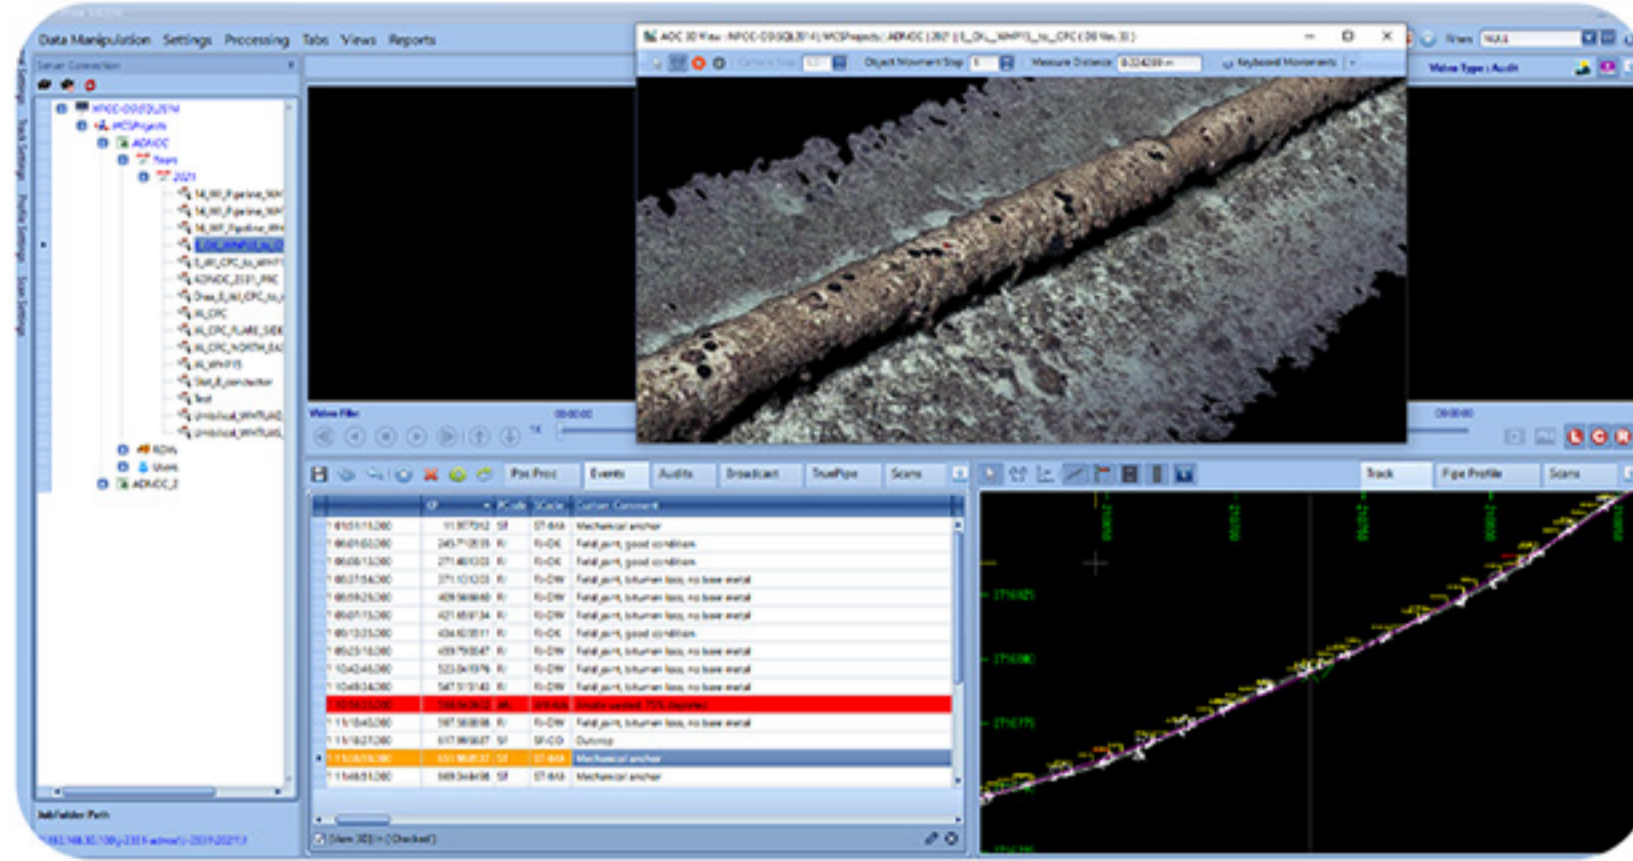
Data Manipulation Settings Processing Tabs Views Reports

Server Connection

ADC 3D View

Object Movement Step

Measure Distance

Keyboard Movements

Views

Video Type : Audit

Video File

00:00:00

00:00:00

Pos Proc Events Audits Broadcast TruePipe Scans

Track Pipe Profile Scans

KP PCode SCode Custom Comment

| | KP | PCode | SCode | Custom Comment |
|---|---|---|---|---|
| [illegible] | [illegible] | SF | ST-MA | Mechanical anchor |
| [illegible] | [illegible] | FJ | FJ-OK | Field joint, good condition |
| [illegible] | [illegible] | FJ | FJ-OK | Field joint, good condition |
| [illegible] | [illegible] | FJ | FJ-DW | Field joint, bitumen loss, no bare metal |
| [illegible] | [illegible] | FJ | FJ-DW | Field joint, bitumen loss, no bare metal |
| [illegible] | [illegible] | FJ | FJ-DW | Field joint, bitumen loss, no bare metal |
| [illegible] | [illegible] | FJ | FJ-OK | Field joint, good condition |
| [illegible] | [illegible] | FJ | FJ-DW | Field joint, bitumen loss, no bare metal |
| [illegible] | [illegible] | FJ | FJ-DW | Field joint, bitumen loss, no bare metal |
| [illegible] | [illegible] | FJ | FJ-DW | Field joint, bitumen loss, no bare metal |
| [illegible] | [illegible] | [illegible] | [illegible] | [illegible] |
| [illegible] | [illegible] | FJ | FJ-DW | Field joint, bitumen loss, no bare metal |
| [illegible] | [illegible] | SF | SF-CO | Outcrop |
| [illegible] | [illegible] | SF | ST-MA | Mechanical anchor |
| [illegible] | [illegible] | SF | ST-MA | Mechanical anchor |

Job Folder Path

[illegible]

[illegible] (Checked)